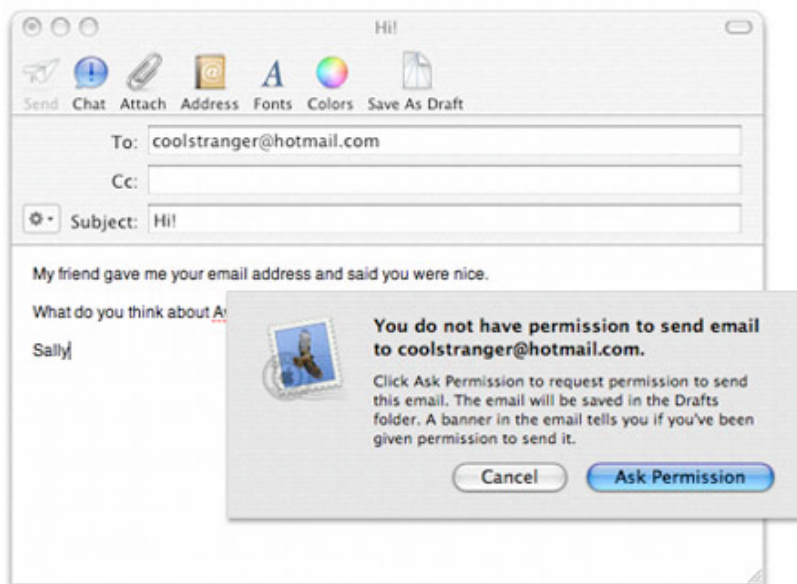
Hi!

Send Chat Attach Address Fonts Colors Save As Draft

To: coolstranger@hotmail.com

Cc:

Subject: Hi!

My friend gave me your email address and said you were nice.

What do you think about A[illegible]

Sally

You do not have permission to send email to coolstranger@hotmail.com.

Click Ask Permission to request permission to send this email. The email will be saved in the Drafts folder. A banner in the email tells you if you've been given permission to send it.

Cancel

Ask Permission